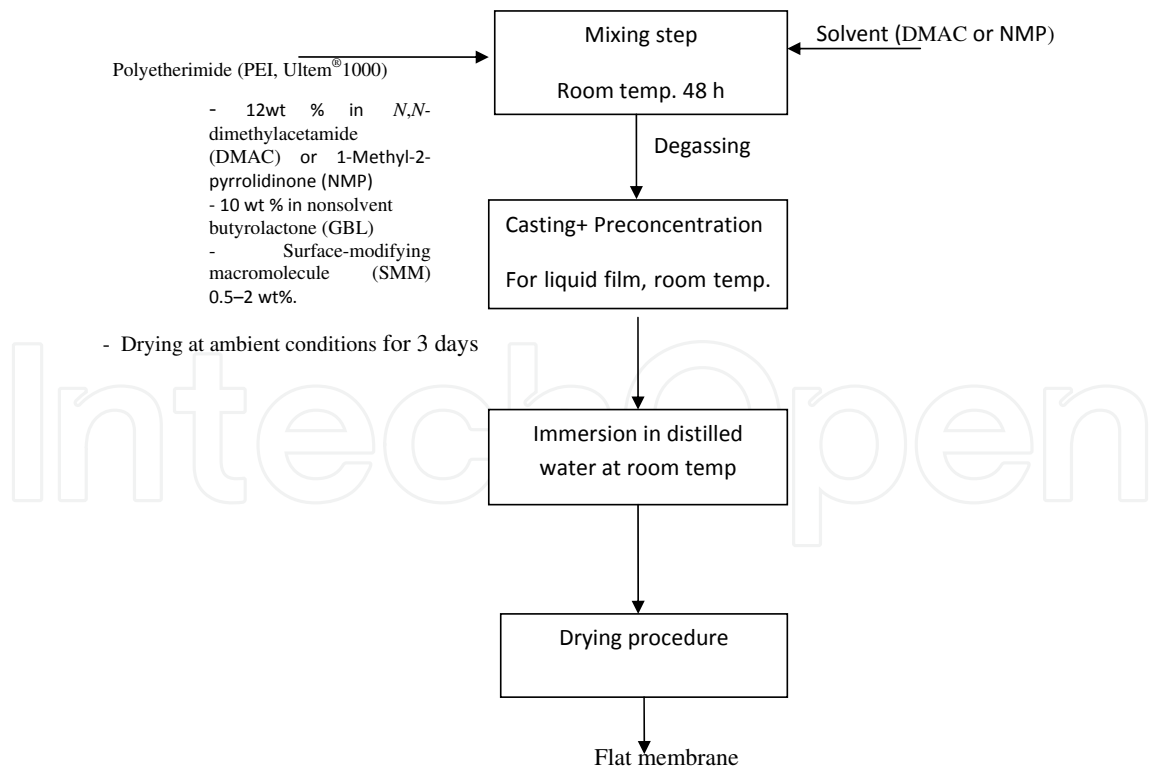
Polyetherimide (PEI, Ultem®1000)

- 12wt % in *N*,*N*-dimethylacetamide (DMAC) or 1-Methyl-2-pyrrolidinone (NMP)
- 10 wt % in nonsolvent butyrolactone (GBL)
- Surface-modifying macromolecule (SMM) 0.5–2 wt%.

- Drying at ambient conditions for 3 days

Mixing step

Room temp. 48 h

Solvent (DMAC or NMP)

Degassing

Casting+ Preconcentration

For liquid film, room temp.

Immersion in distilled water at room temp

Drying procedure

Flat membrane